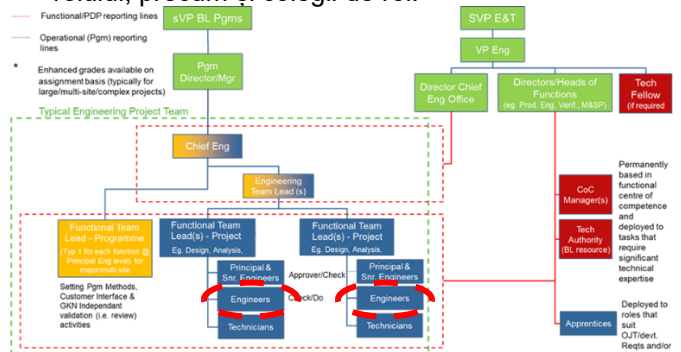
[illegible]

Functional/PDP reporting lines

Operational (Pgm) reporting lines

* Enhanced grades available on assignment basis (typically for large/multi-site/complex projects)

Typical Engineering Project Team

sVP BL Pgms

Pgm Director/Mgr

Chief Eng

Engineering Team Lead (s)

Functional Team Lead - Programme

(Typ 1 for each function @ Principal Eng level) for major/multi-site

Setting Pgm Methods, Customer Interface & GKN Independant validation (i.e. review) activities

Functional Team Lead(s) - Project

Eg. Design, Analysis,

Functional Team Lead(s) - Project

Eg. Design, Analysis,

Principal & Snr. Engineers

Approver/Check

Engineers

Check/Do

Technicians

Principal & Snr. Engineers

Engineers

Technicians

SVP E&T

VP Eng

Director Chief Eng Office

Directors/Heads of Functions

(eg. Prod. Eng, Verif., M&SP)

Tech Fellow

(if required)

CoC Manager(s)

Tech Authority

(BL resource)

Permanently based in functional centre of competence and deployed to tasks that require significant technical expertise

Apprentices

Deployed to roles that suit OJT/devt. Reqts and/or